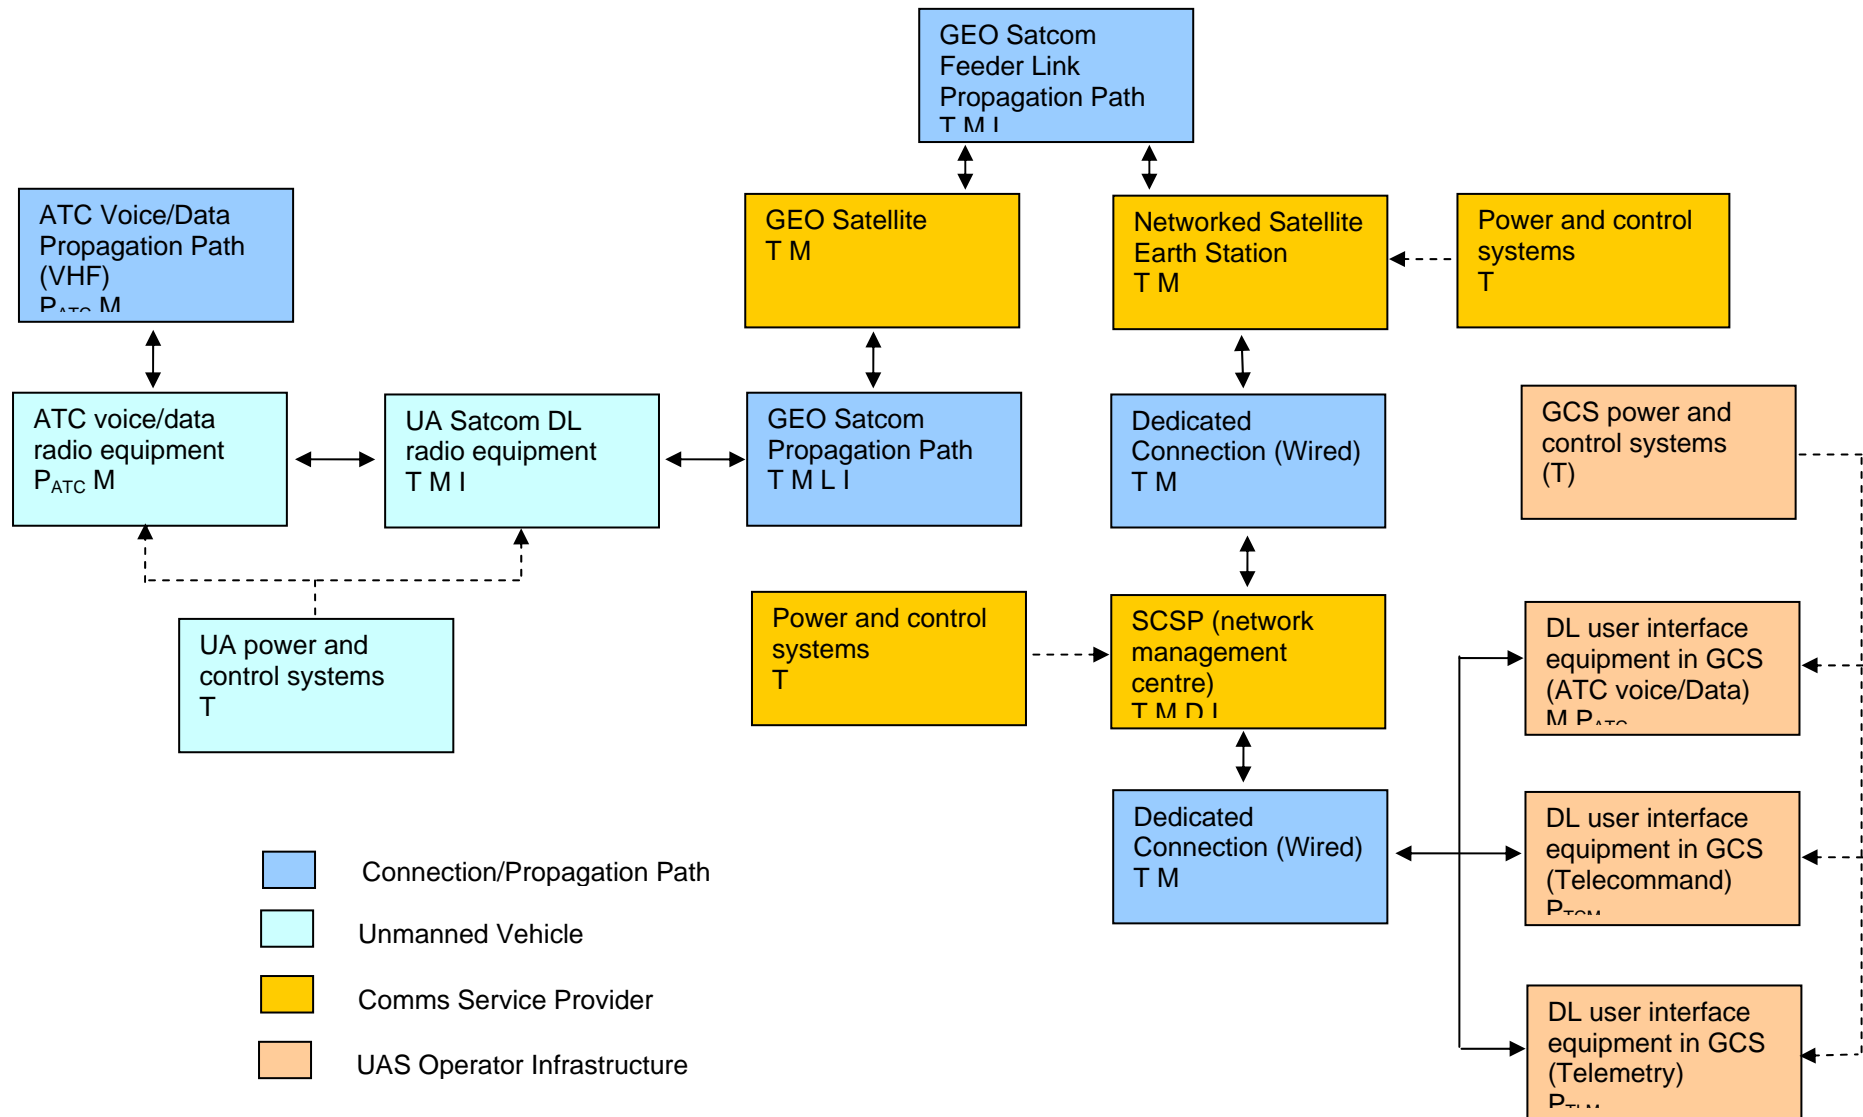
GEO Satcom Feeder Link Propagation Path
T M I

ATC Voice/Data Propagation Path (VHF)
$P_{ATC}$ M

GEO Satellite
T M

Networked Satellite Earth Station
T M

Power and control systems
T

ATC voice/data radio equipment
$P_{ATC}$ M

UA Satcom DL radio equipment
T M I

GEO Satcom Propagation Path
T M L I

Dedicated Connection (Wired)
T M

GCS power and control systems
(T)

UA power and control systems
T

Power and control systems
T

SCSP (network management centre)
T M D I

DL user interface equipment in GCS (ATC voice/Data)
M $P_{ATC}$

Dedicated Connection (Wired)
T M

DL user interface equipment in GCS (Telecommand)
$P_{TCM}$

DL user interface equipment in GCS (Telemetry)
$P_{TLM}$

Connection/Propagation Path

Unmanned Vehicle

Comms Service Provider

UAS Operator Infrastructure